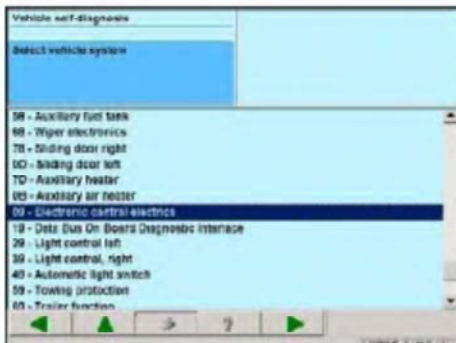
Vehicle self-diagnosis

Select vehicle system

58 - Auxiliary fuel tank
68 - Wiper electronics
78 - Sliding door right
8D - Sliding door left
7D - Auxiliary heater
85 - Auxiliary air heater
09 - Electronic central electrics
19 - Data Bus On Board Diagnostic Interface
29 - Light control left
39 - Light control, right
49 - Automatic light switch
59 - Towing protection
69 - Trailer function

?